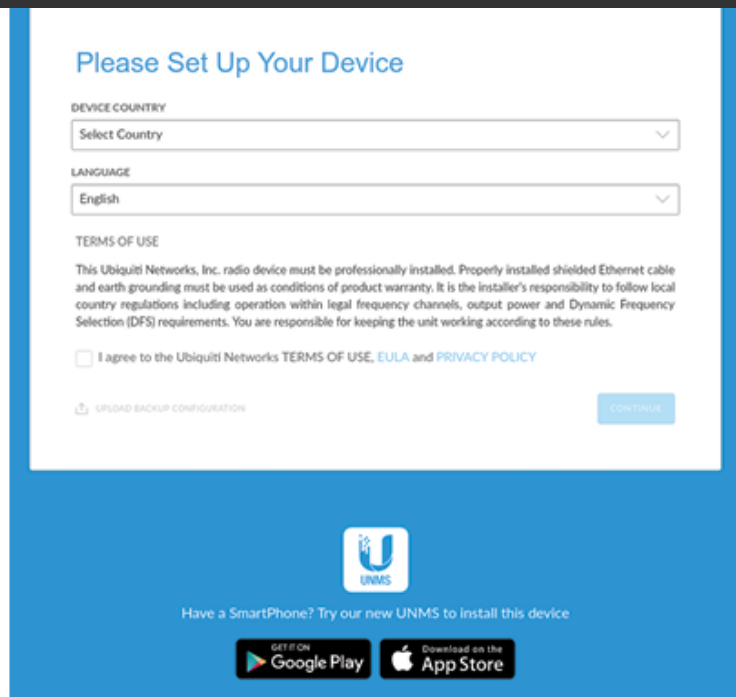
Please Set Up Your Device

DEVICE COUNTRY

Select Country

LANGUAGE

English

TERMS OF USE

This Ubiquiti Networks, Inc. radio device must be professionally installed. Properly installed shielded Ethernet cable and earth grounding must be used as conditions of product warranty. It is the installer's responsibility to follow local country regulations including operation within legal frequency channels, output power and Dynamic Frequency Selection (DFS) requirements. You are responsible for keeping the unit working according to these rules.

I agree to the Ubiquiti Networks TERMS OF USE, EULA and PRIVACY POLICY

UPLOAD BACKUP CONFIGURATION

CONTINUE

UNMS

Have a SmartPhone? Try our new UNMS to install this device

GET IT ON Google Play

Download on the App Store